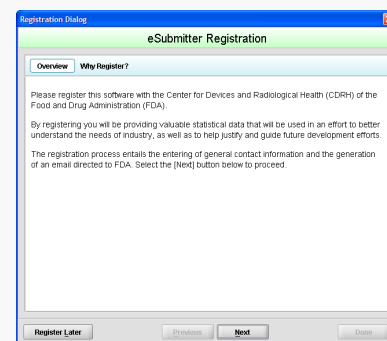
Registration Dialog

eSubmitter Registration

Overview Why Register?

Please register this software with the Center for Devices and Radiological Health (CDRH) of the Food and Drug Administration (FDA).

By registering you will be providing valuable statistical data that will be used in an effort to better understand the needs of industry, as well as to help justify and guide future development efforts.

The registration process entails the entering of general contact information and the generation of an email directed to FDA. Select the [Next] button below to proceed.

Register Later Previous Next Done